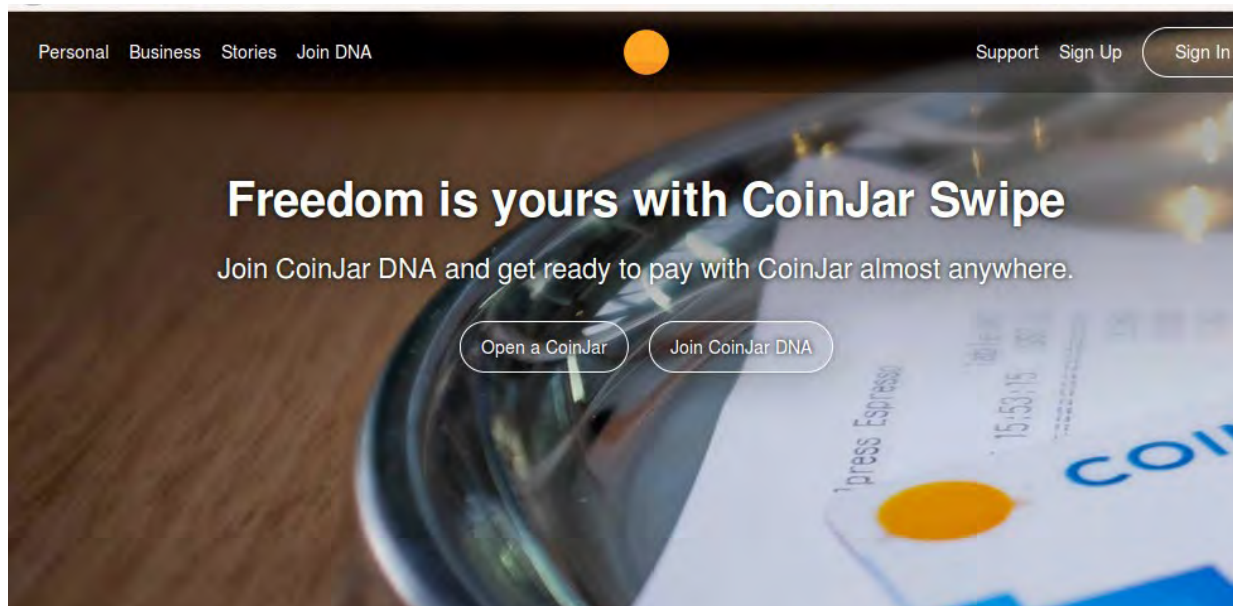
Personal Business Stories Join DNA

Support Sign Up Sign In

Freedom is yours with CoinJar Swipe

Join CoinJar DNA and get ready to pay with CoinJar almost anywhere.

Open a CoinJar

Join CoinJar DNA

1press Espresso

15:53:15

COI